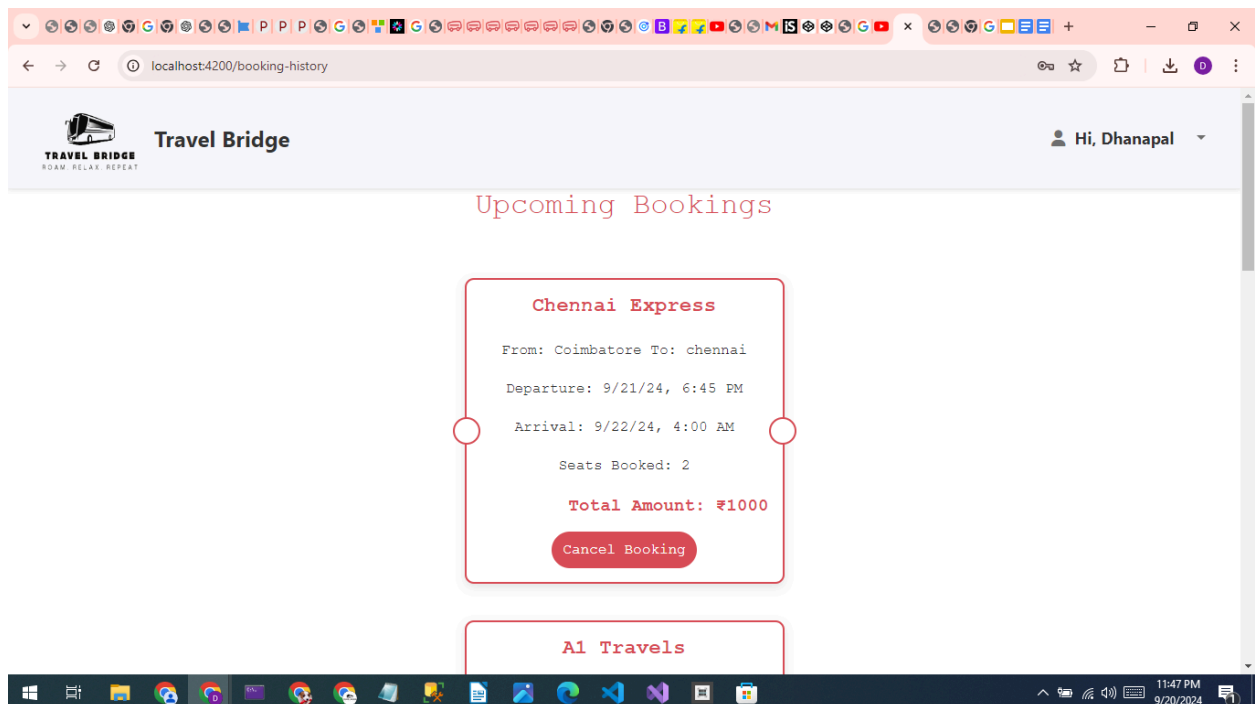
localhost:4200/booking-history

TRAVEL BRIDGE
ROAM · RELAX · REPEAT

Travel Bridge

Hi, Dhanapal

Upcoming Bookings

Chennai Express

From: Coimbatore To: chennai

Departure: 9/21/24, 6:45 PM

Arrival: 9/22/24, 4:00 AM

Seats Booked: 2

Total Amount: ₹1000

Cancel Booking

A1 Travels

11:47 PM
9/20/2024